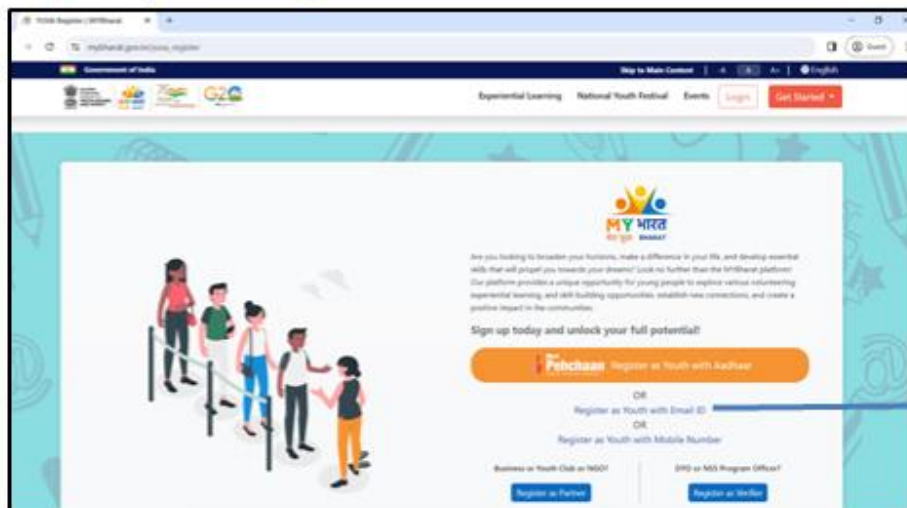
YOUth Register | MYBharat ×

mybharat.gov.in/youa_register

Government of India

Skip to Main Content | A- A A+ | English

G20

Experiential Learning National Youth Festival Events Login Get Started

MY भारत

BHARAT

Are you looking to broaden your horizons, make a difference in your life, and develop essential skills that will propel you towards your dreams? Look no further than the MYBharat platform! Our platform provides a unique opportunity for young people to explore various volunteering experiential learning, and skill building opportunities, establish new connections, and create a positive impact in the communities.

Sign up today and unlock your full potential!

Pehchaan Register as Youth with Aadhaar

OR

Register as Youth with Email ID

OR

Register as Youth with Mobile Number

Business or Youth Club or NGO?

Register as Partner

DYO or NSS Program Officer?

Register as Verifier